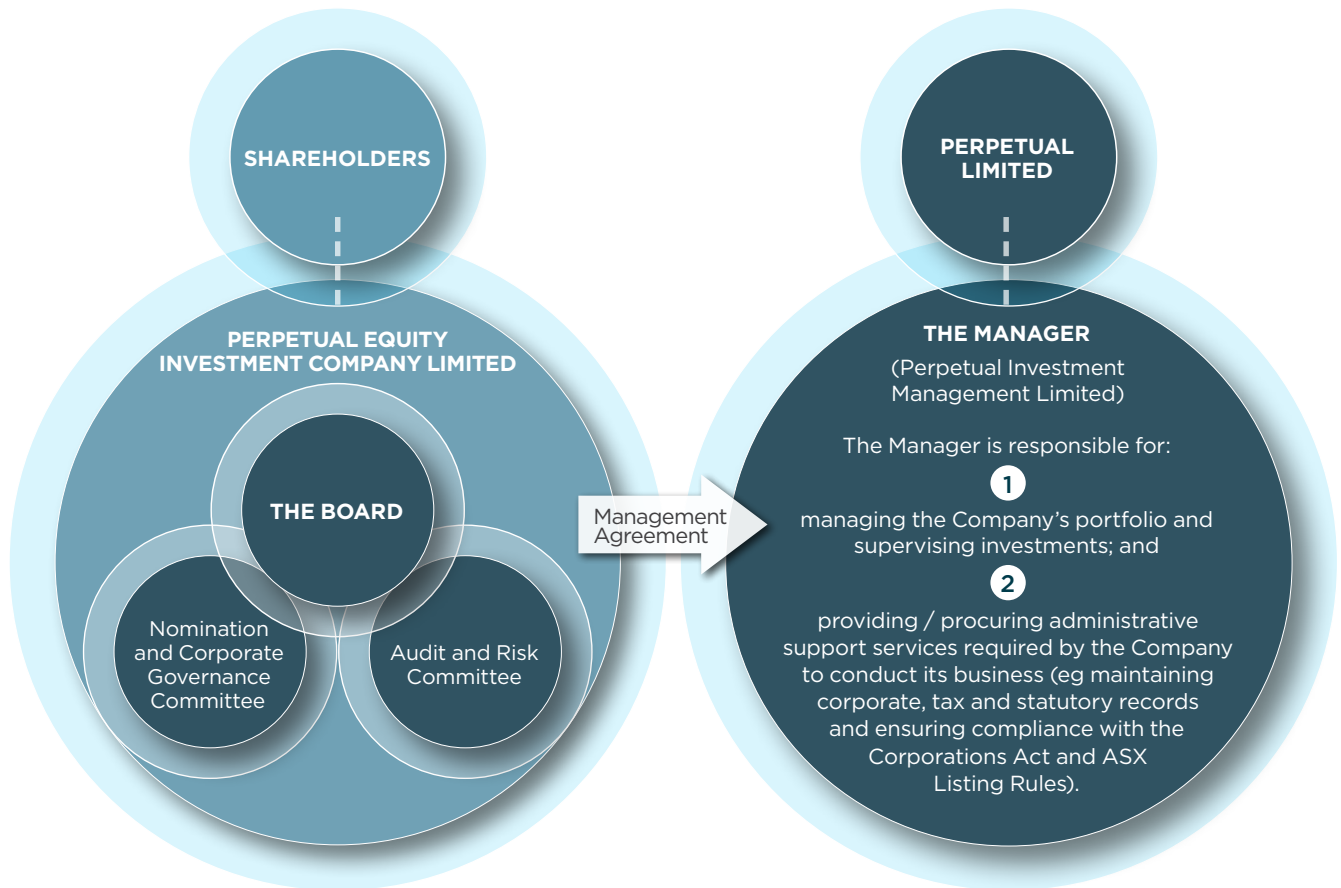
SHAREHOLDERS

PERPETUAL EQUITY INVESTMENT COMPANY LIMITED

THE BOARD

Nomination and Corporate Governance Committee

Audit and Risk Committee

Management Agreement

PERPETUAL LIMITED

THE MANAGER

(Perpetual Investment Management Limited)

The Manager is responsible for:

1

managing the Company's portfolio and supervising investments; and

2

providing / procuring administrative support services required by the Company to conduct its business (eg maintaining corporate, tax and statutory records and ensuring compliance with the Corporations Act and ASX Listing Rules).